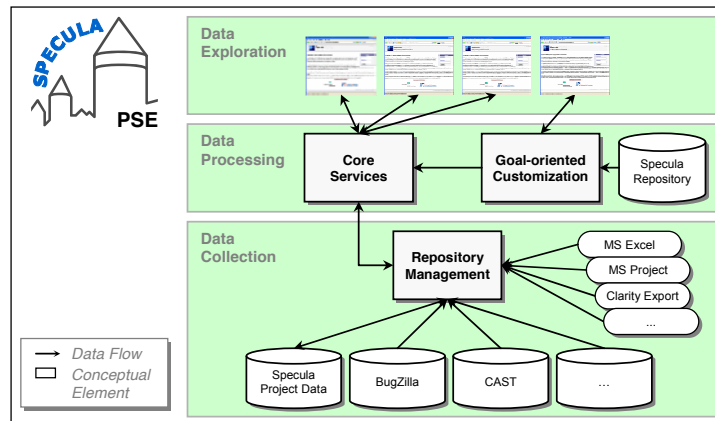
SPECULA
PSE

Data Exploration

Data Processing

Core Services

Goal-oriented Customization

Specula Repository

Data Collection

Repository Management

MS Excel
MS Project
Clarity Export
...

Specula Project Data
BugZilla
CAST
...

Data Flow
Conceptual Element